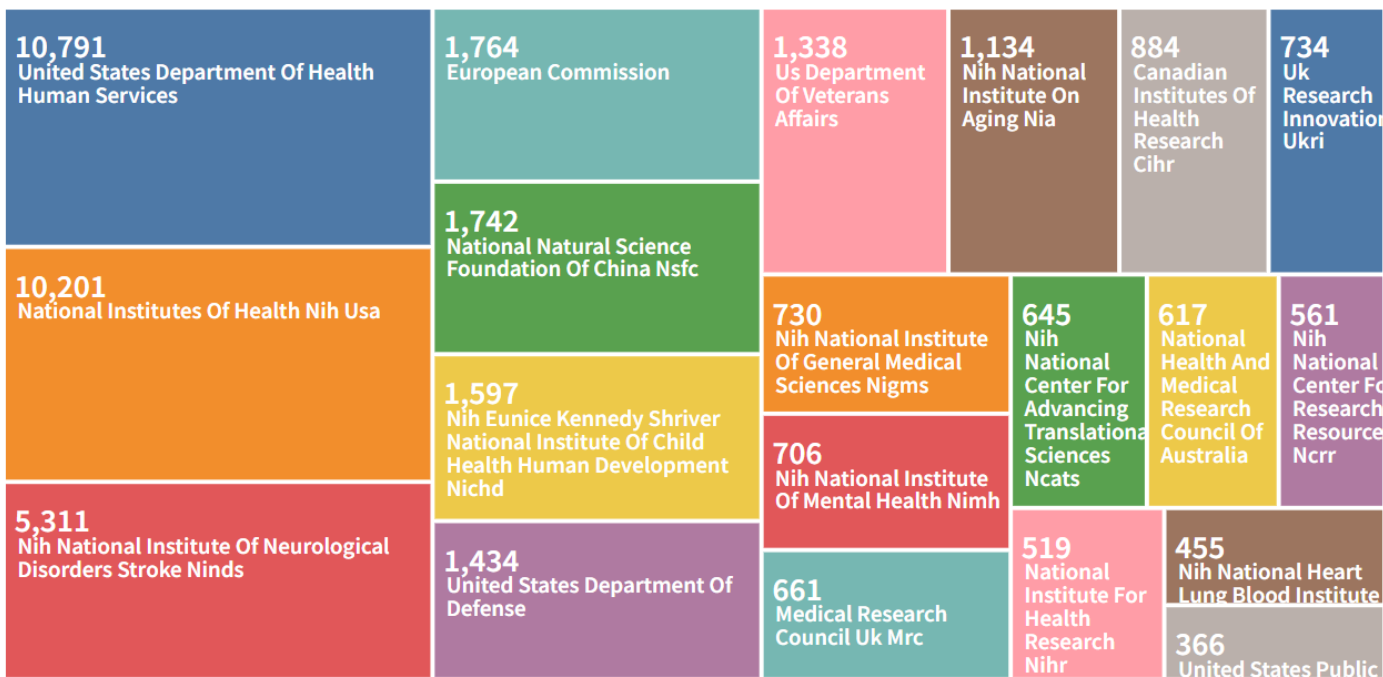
10,791
United States Department Of Health Human Services

10,201
National Institutes Of Health Nih Usa

5,311
Nih National Institute Of Neurological Disorders Stroke Ninds

1,764
European Commission

1,742
National Natural Science Foundation Of China Nsfc

1,597
Nih Eunice Kennedy Shriver National Institute Of Child Health Human Development Nichd

1,434
United States Department Of Defense

1,338
Us Department Of Veterans Affairs

1,134
Nih National Institute On Aging Nia

884
Canadian Institutes Of Health Research Cihr

734
Uk Research Innovatio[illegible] Ukri

730
Nih National Institute Of General Medical Sciences Nigms

706
Nih National Institute Of Mental Health Nimh

661
Medical Research Council Uk Mrc

645
Nih National Center For Advancing Translationa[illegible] Sciences Ncats

617
National Health And Medical Research Council Of Australia

561
Nih National Center Fo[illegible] Research Resource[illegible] Ncrr

519
National Institute For Health Research Nihr

455
Nih National Heart Lung Blood Institute

366
United States Public